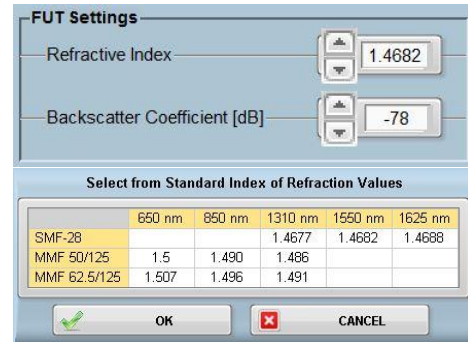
FUT Settings

Refractive Index 1.4682

Backscatter Coefficient [dB] -78

Select from Standard Index of Refraction Values

| | 650 nm | 850 nm | 1310 nm | 1550 nm | 1625 nm |
|---|---|---|---|---|---|
| SMF-28 | | | 1.4677 | 1.4682 | 1.4688 |
| MMF 50/125 | 1.5 | 1.490 | 1.486 | | |
| MMF 62.5/125 | 1.507 | 1.496 | 1.491 | | |

OK CANCEL